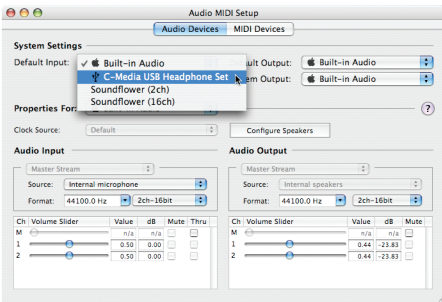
Audio MIDI Setup

Audio Devices | MIDI Devices

System Settings

Default Input: ✓ Built-in Audio
C-Media USB Headphone Set
Soundflower (2ch)
Soundflower (16ch)

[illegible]ult Output: Built-in Audio
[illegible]em Output: Built-in Audio

Properties For:

Clock Source: Default

Configure Speakers

Audio Input

Master Stream

Source: Internal microphone

Format: 44100.0 Hz | 2ch-16bit

| Ch | Volume Slider | Value | dB | Mute | Thru |
|---|---|---|---|---|---|
| M | | n/a | n/a | | |
| 1 | | 0.50 | 0.00 | | |
| 2 | | 0.50 | 0.00 | | |

Audio Output

Master Stream

Source: Internal speakers

Format: 44100.0 Hz | 2ch-16bit

| Ch | Volume Slider | Value | dB | Mute |
|---|---|---|---|---|
| M | | n/a | n/a | |
| 1 | | 0.44 | -23.83 | |
| 2 | | 0.44 | -23.83 | |